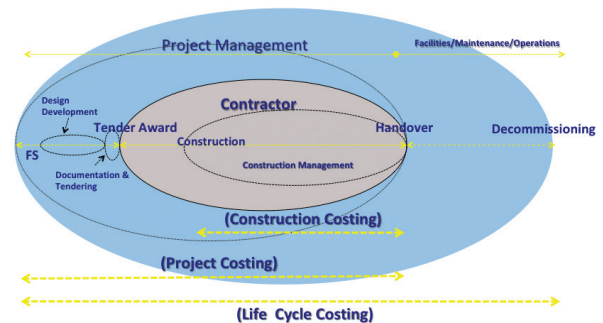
Project Management

Facilities/Maintenance/Operations

Design Development

Contractor

Tender Award

Handover

Decommissioning

FS

Construction

Documentation & Tendering

Construction Management

(Construction Costing)

(Project Costing)

(Life Cycle Costing)